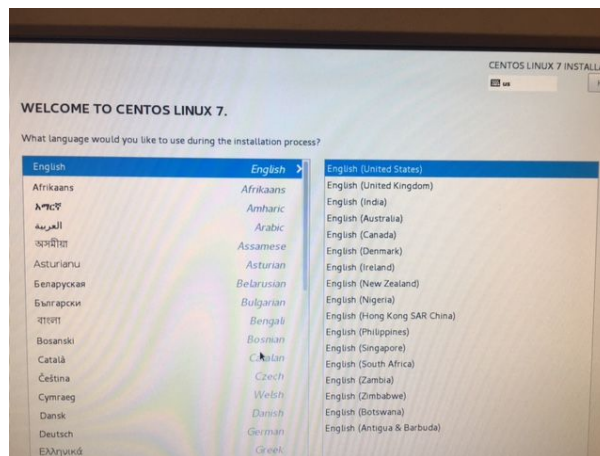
CENTOS LINUX 7 INSTALL

us

WELCOME TO CENTOS LINUX 7.

What language would you like to use during the installation process?

| | |
|---|---|
| English | English |
| Afrikaans | Afrikaans |
| አማርኛ | Amharic |
| العربية | Arabic |
| অসমীয়া | Assamese |
| Asturianu | Asturian |
| Беларуская | Belarusian |
| Български | Bulgarian |
| বাংলা | Bengali |
| Bosanski | Bosnian |
| Català | Catalan |
| Čeština | Czech |
| Cymraeg | Welsh |
| Dansk | Danish |
| Deutsch | German |
| Ελληνικά | Greek |

English (United States)
English (United Kingdom)
English (India)
English (Australia)
English (Canada)
English (Denmark)
English (Ireland)
English (New Zealand)
English (Nigeria)
English (Hong Kong SAR China)
English (Philippines)
English (Singapore)
English (South Africa)
English (Zambia)
English (Zimbabwe)
English (Botswana)
English (Antigua & Barbuda)